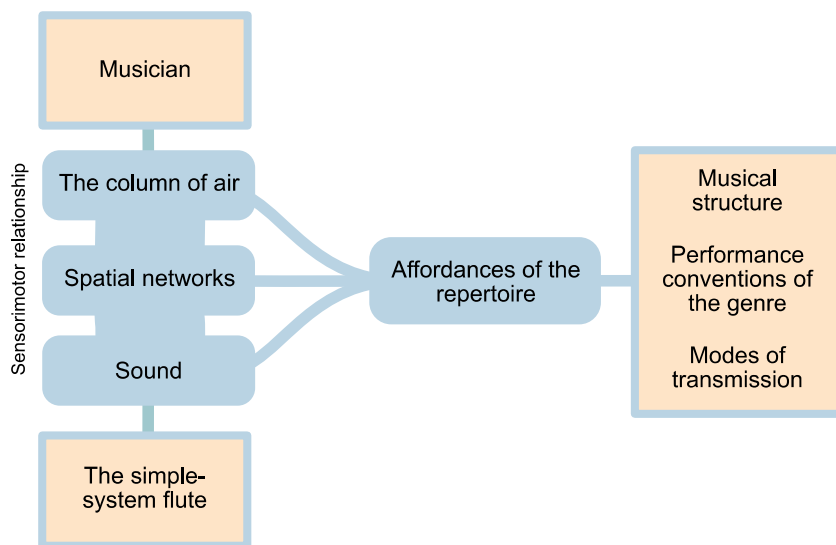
Musician

Sensorimotor relationship

The column of air

Spatial networks

Sound

The simple-system flute

Affordances of the repertoire

Musical structure

Performance conventions of the genre

Modes of transmission